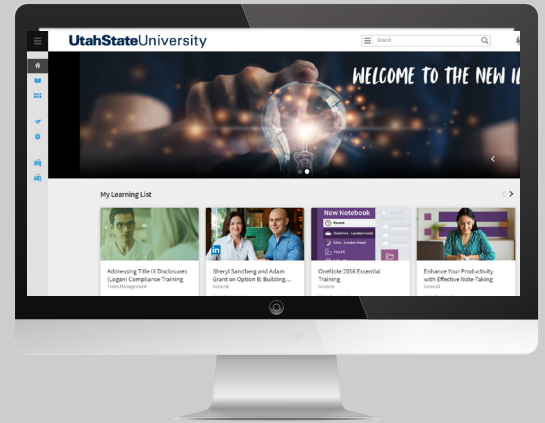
UtahStateUniversity

Search

WELCOME TO THE NEW I

My Learning List

Addressing Title IX Disclosures (Logan) Compliance Training
Team Management

Sheryl Sandberg and Adam Grant on Option B: Building...
General

New Notebook
OneNote 2016 Essential Training
General

Enhance Your Productivity with Effective Note-Taking
General